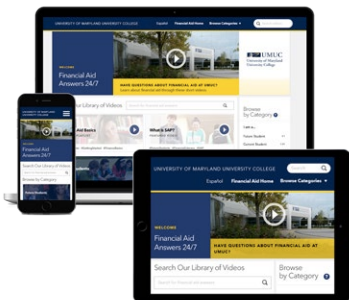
UNIVERSITY OF MARYLAND UNIVERSITY COLLEGE
Español
Financial Aid Home
Browse Categories
UMUC
University of Maryland University College
WELCOME
Financial Aid Answers 24/7
HAVE QUESTIONS ABOUT FINANCIAL AID AT UMUC?
Search Our Library of Videos
Browse by Category
What is SAP?
Financial Aid Basics

Financial Aid Answers 24/7
Search Our Library of Videos
Browse by Category

UNIVERSITY OF MARYLAND UNIVERSITY COLLEGE
Español
Financial Aid Home
Browse Categories
WELCOME
Financial Aid Answers 24/7
HAVE QUESTIONS ABOUT FINANCIAL AID AT UMUC?
Search Our Library of Videos
Browse by Category